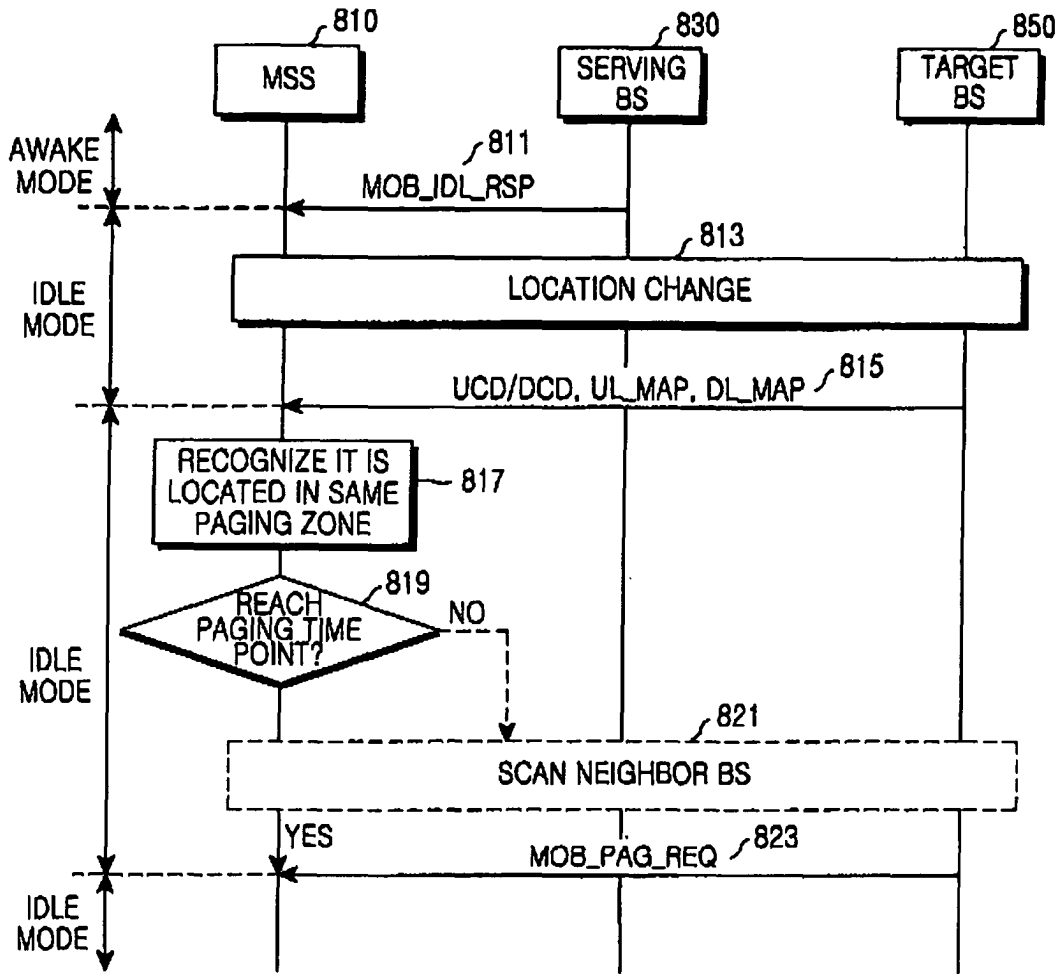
810
MSS
830
SERVING BS
850
TARGET BS
AWAKE MODE
811
MOB_IDL_RSP
813
IDLE MODE
LOCATION CHANGE
UCD/DCD, UL_MAP, DL_MAP
815
RECOGNIZE IT IS LOCATED IN SAME PAGING ZONE
817
819
REACH PAGING TIME POINT?
NO
IDLE MODE
821
SCAN NEIGHBOR BS
YES
MOB_PAG_REQ
823
IDLE MODE